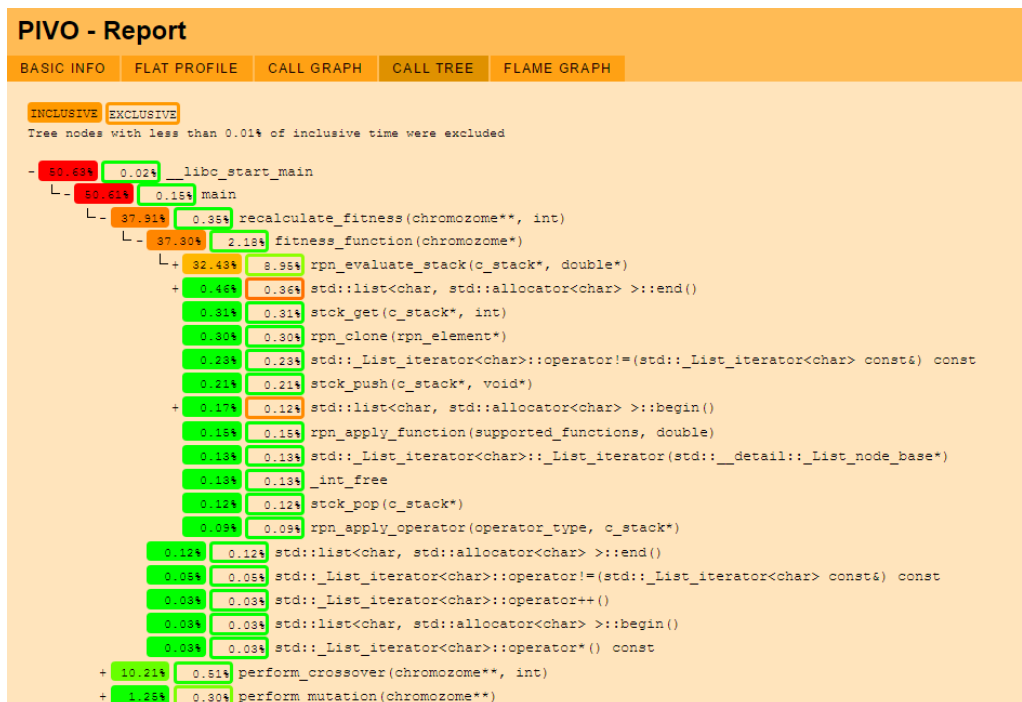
PIVO - Report

BASIC INFO FLAT PROFILE CALL GRAPH CALL TREE FLAME GRAPH

INCLUSIVE EXCLUSIVE
Tree nodes with less than 0.01% of inclusive time were excluded

- 50.63% 0.02% __libc_start_main
└ - 50.61% 0.15% main
└ - 37.91% 0.35% recalculate_fitness(chromozome**, int)
└ - 37.30% 2.18% fitness_function(chromozome*)
└ + 32.43% 8.95% rpn_evaluate_stack(c_stack*, double*)
+ 0.46% 0.36% std::list<char, std::allocator<char> >::end()
0.31% 0.31% stck_get(c_stack*, int)
0.30% 0.30% rpn_clone(rpn_element*)
0.23% 0.23% std::_List_iterator<char>::operator!=(std::_List_iterator<char> const&) const
0.21% 0.21% stck_push(c_stack*, void*)
+ 0.17% 0.12% std::list<char, std::allocator<char> >::begin()
0.15% 0.15% rpn_apply_function(supported_functions, double)
0.13% 0.13% std::_List_iterator<char>::_List_iterator(std::__detail::_List_node_base*)
0.13% 0.13% _int_free
0.12% 0.12% stck_pop(c_stack*)
0.09% 0.09% rpn_apply_operator(operator_type, c_stack*)
0.12% 0.12% std::list<char, std::allocator<char> >::end()
0.05% 0.05% std::_List_iterator<char>::operator!=(std::_List_iterator<char> const&) const
0.03% 0.03% std::_List_iterator<char>::operator++()
0.03% 0.03% std::list<char, std::allocator<char> >::begin()
0.03% 0.03% std::_List_iterator<char>::operator*() const
+ 10.21% 0.51% perform_crossover(chromozome**, int)
+ 1.25% 0.30% perform_mutation(chromozome**)